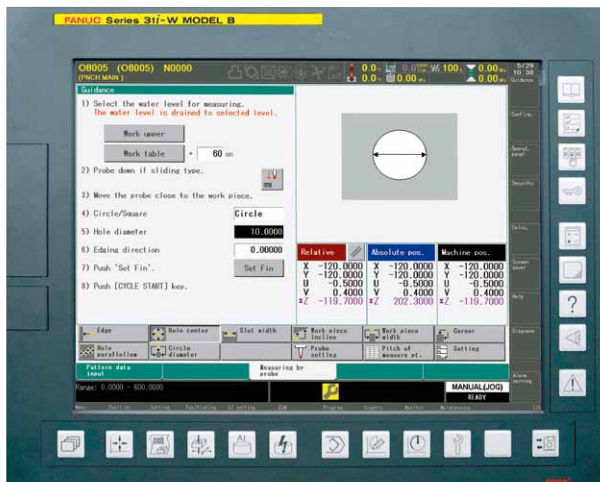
FANUC Series 31i-W MODEL B

O8005 (O8005) N0000
(PNCH MAIN)

0.0 0.0 0.0 0.0 100 0.00 0.00

Guidance

1) Select the water level for measuring.
The water level is drained to selected level.

Work upper

Work table + 60 mm

2) Probe down if sliding type.

3) Move the probe close to the work piece.

4) Circle/Square Circle

5) Hole diameter 10.0000

6) Edging direction 0.00000

7) Push 'Set Fin'. Set Fin

8) Push [CYCLE START] key.

| Relative | Absolute pos. | Machine pos. |
|---|---|---|
| X -120.0000 | X -120.0000 | X -120.0000 |
| Y -120.0000 | Y -120.0000 | Y -120.0000 |
| U -0.5000 | U -0.5000 | U -0.5000 |
| V 0.4000 | V 0.4000 | V 0.4000 |
| Z -119.7000 | Z 202.3000 | Z -119.7000 |

Edge | Hole center | Slot width | Work piece incline | Work piece width | Corner
Hole parallelism | Circle diameter | | Probe setting | Pitch of measure pt. | Setting

Pattern data input | Measuring by probe

Range: 0.0000 - 600.0000

MANUAL(JOG)
READY

Guidance
Config.
General
Security
Define
Screen saver
Help
Diagnose
Alarm setting